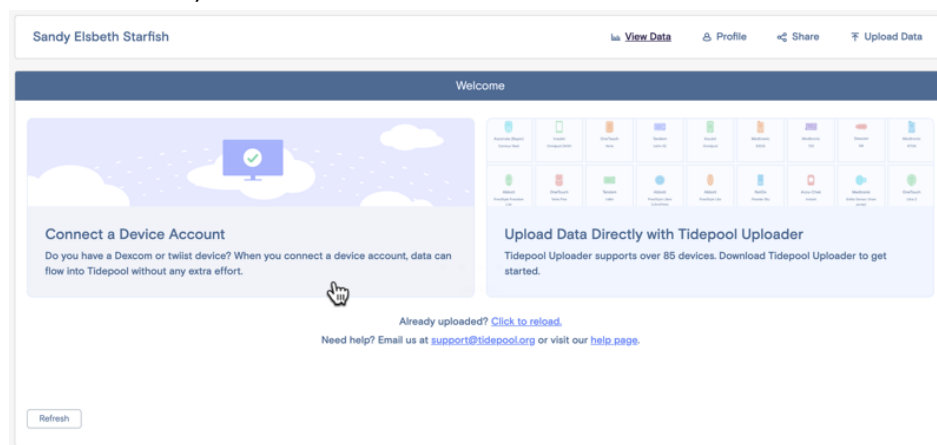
Sandy Elsbeth Starfish

View Data Profile Share Upload Data

Welcome

Connect a Device Account

Do you have a Dexcom or twiist device? When you connect a device account, data can flow into Tidepool without any extra effort.

Upload Data Directly with Tidepool Uploader

Tidepool Uploader supports over 85 devices. Download Tidepool Uploader to get started.

Already uploaded? Click to reload.

Need help? Email us at support@tidepool.org or visit our help page.

Refresh